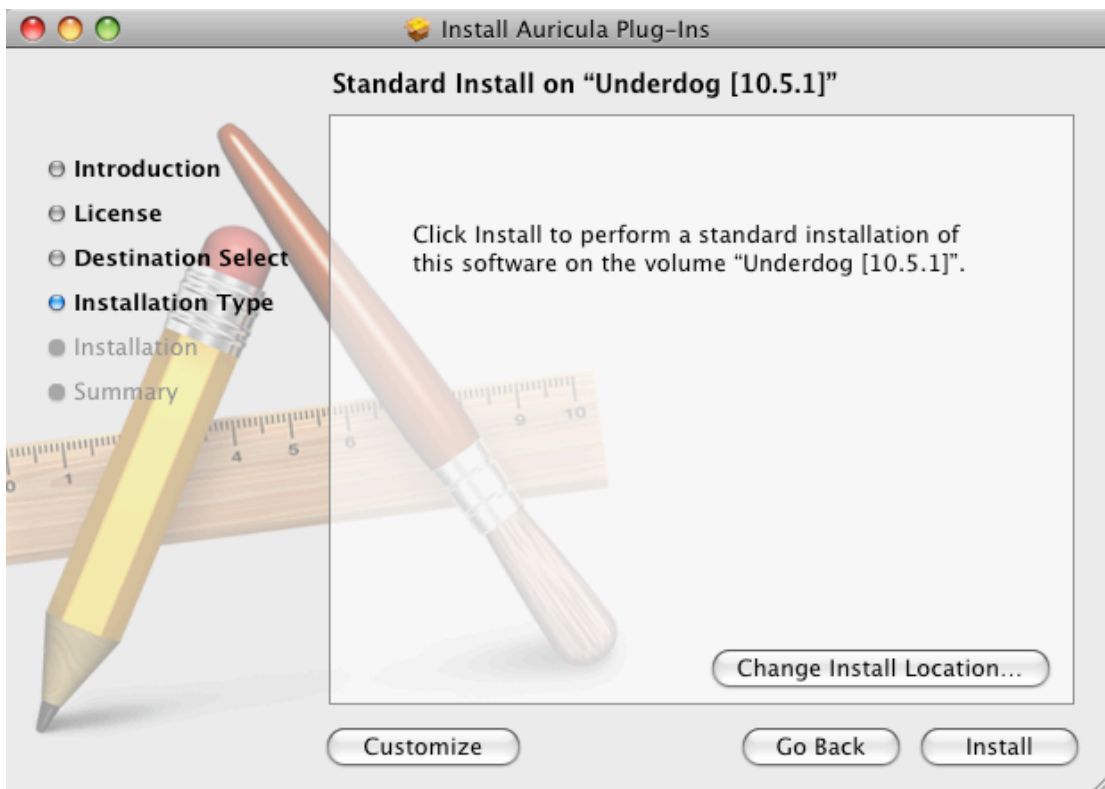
Install Auricula Plug-Ins

Standard Install on “Underdog [10.5.1]”

Introduction
License
Destination Select
Installation Type
Installation
Summary

Click Install to perform a standard installation of this software on the volume “Underdog [10.5.1]”.

Change Install Location...

Customize

Go Back

Install